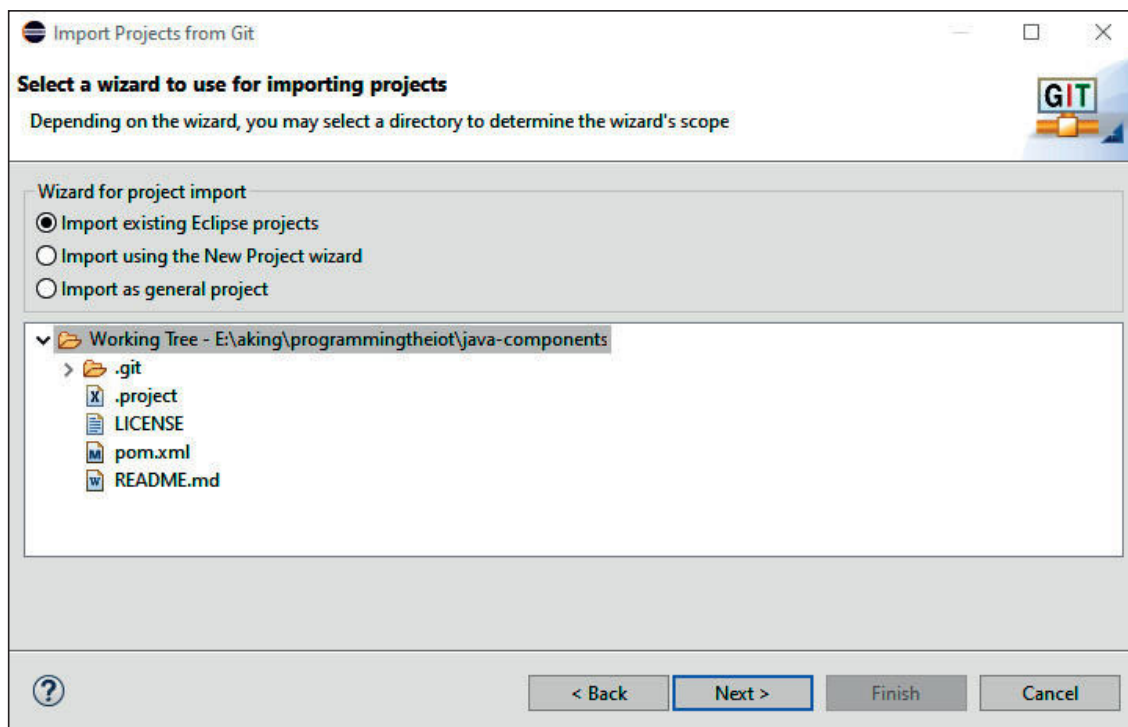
Import Projects from Git

Select a wizard to use for importing projects

Depending on the wizard, you may select a directory to determine the wizard's scope

GIT

Wizard for project import

Import existing Eclipse projects

Import using the New Project wizard

Import as general project

Working Tree - E:\aking\programmingtheiot\java-components

.git

.project

LICENSE

pom.xml

README.md

?

< Back

Next >

Finish

Cancel